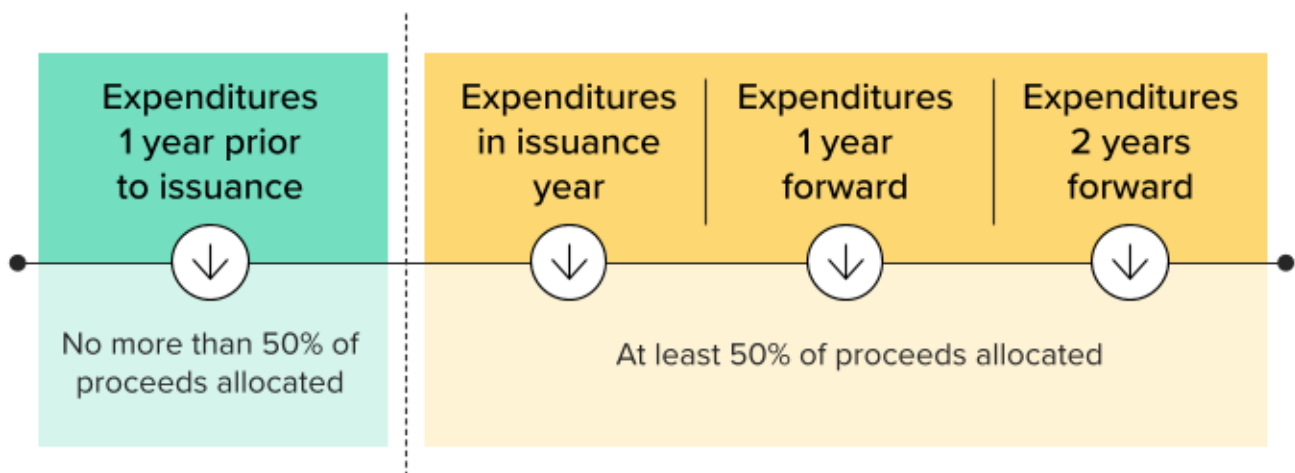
Expenditures 1 year prior to issuance

Expenditures in issuance year

Expenditures 1 year forward

Expenditures 2 years forward

No more than 50% of proceeds allocated

At least 50% of proceeds allocated